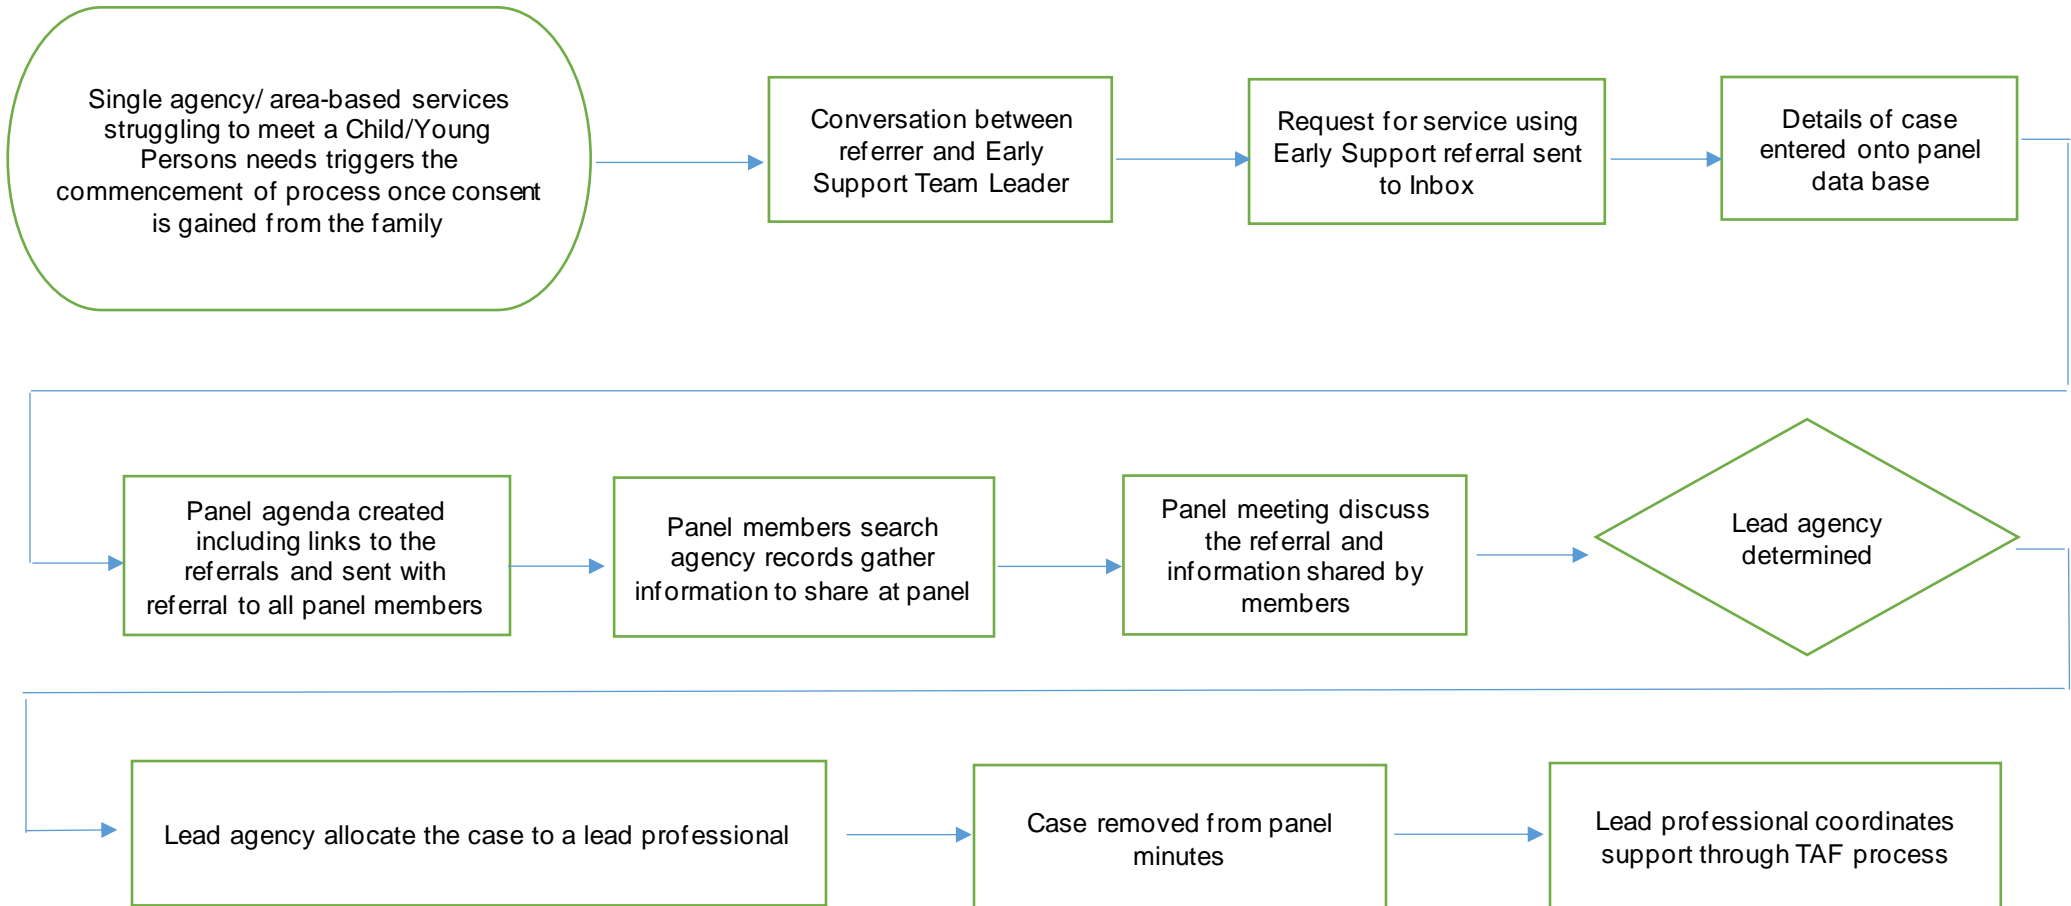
Single agency/ area-based services struggling to meet a Child/Young Persons needs triggers the commencement of process once consent is gained from the family

Conversation between referrer and Early Support Team Leader

Request for service using Early Support referral sent to Inbox

Details of case entered onto panel data base

Panel agenda created including links to the referrals and sent with referral to all panel members

Panel members search agency records gather information to share at panel

Panel meeting discuss the referral and information shared by members

Lead agency determined

Lead agency allocate the case to a lead professional

Case removed from panel minutes

Lead professional coordinates support through TAF process